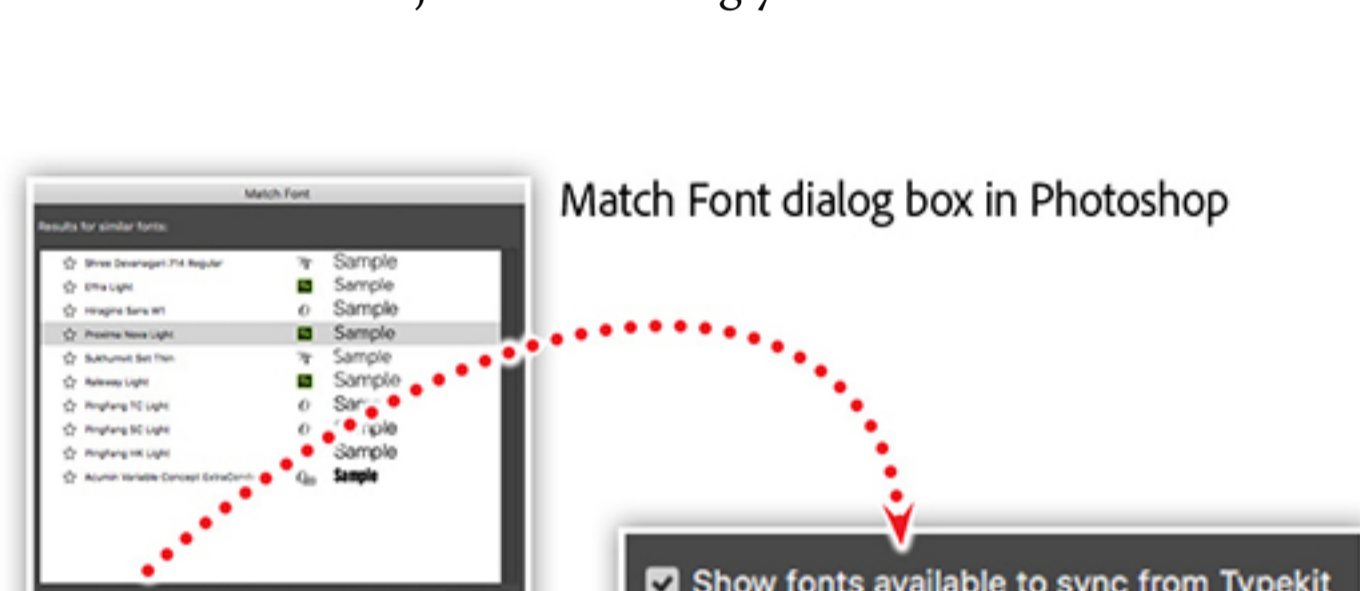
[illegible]

Match Font

Results for similar fonts:

| | |
|---|---|
| Shree Devanagari 714 Regular | Sample |
| Effra Light | Sample |
| Hiragino Sans W1 | Sample |
| Proxima Nova Light | Sample |
| Sukhumvit Set Thin | Sample |
| Raleway Light | Sample |
| PingFang TC Light | Sa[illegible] |
| PingFang SC Light | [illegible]mple |
| PingFang HK Light | Sample |
| Acumin Variable Concept ExtraCond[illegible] | Sample |

Match Font dialog box in Photoshop

Show fonts available to sync from Typekit